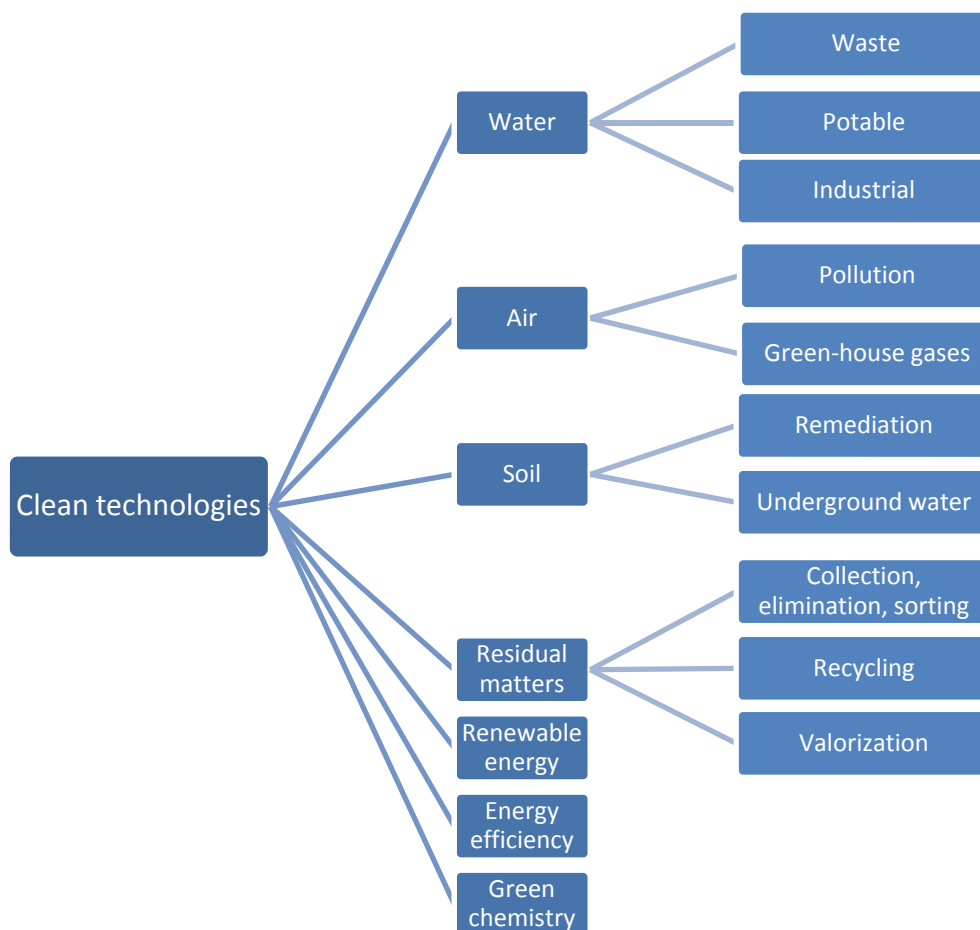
Clean technologies

Water

Waste

Potable

Industrial

Air

Pollution

Green-house gases

Soil

Remediation

Underground water

Residual matters

Collection, elimination, sorting

Recycling

Valorization

Renewable energy

Energy efficiency

Green chemistry